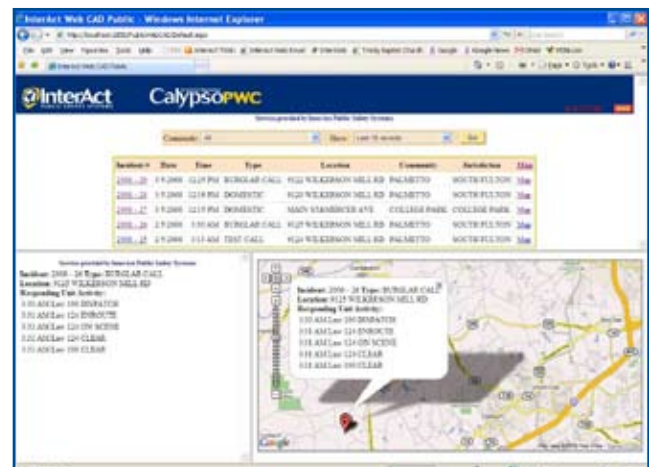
InterAct Web CAD Public - Windows Internet Explorer

InterAct

CalypsoPWC

Community: All | Show: Last 10 records | Go

| Incident # | Date | Time | Type | Location | Community | Jurisdiction | Map |
|---|---|---|---|---|---|---|---|
| 2008 - 28 | 2/5/2008 | 12:19 PM | BURGLAR CALL | 9122 WILKERSON MILL RD | PALMETTO | SOUTH FULTON | Map |
| 2008 - 28 | 2/5/2008 | 12:18 PM | DOMESTIC | 9120 WILKERSON MILL RD | PALMETTO | SOUTH FULTON | Map |
| 2008 - 27 | 2/5/2008 | 12:15 PM | DOMESTIC | MAIN ST&MERCER AVE | COLLEGE PARK | COLLEGE PARK | Map |
| 2008 - 26 | 2/5/2008 | 3:30 AM | BURGLAR CALL | 9125 WILKERSON MILL RD | PALMETTO | SOUTH FULTON | Map |
| 2008 - 25 | 2/5/2008 | 3:15 AM | TEST CALL | 9125 WILKERSON MILL RD | PALMETTO | SOUTH FULTON | Map |

Incident: 2008 - 26 Type: BURGLAR CALL
Location: 9125 WILKERSON MILL RD
Responding Unit Activity:
3:31 AM Law 100 DISPATCH
3:31 AM Law 124 ENROUTE
3:31 AM Law 124 ON SCENE
3:32 AM Law 124 CLEAR
3:32 AM Law 100 CLEAR

Incident: 2008 - 26 Type: BURGLAR CALL
Location: 9125 WILKERSON MILL RD
Responding Unit Activity:
3:31 AM Law 100 DISPATCH
3:31 AM Law 124 ENROUTE
3:31 AM Law 124 ON SCENE
3:32 AM Law 124 CLEAR
3:32 AM Law 100 CLEAR

Google